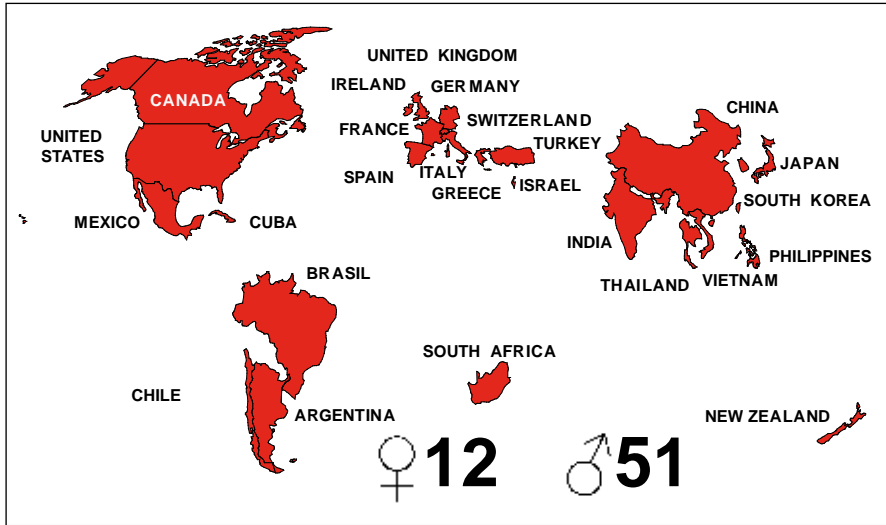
UNITED KINGDOM
IRELAND
GERMANY
CANADA
UNITED STATES
FRANCE
SWITZERLAND
TURKEY
CHINA
JAPAN
SPAIN
ITALY
GREECE
ISRAEL
SOUTH KOREA
MEXICO
CUBA
INDIA
PHILIPPINES
THAILAND
VIETNAM
BRASIL
SOUTH AFRICA
CHILE
ARGENTINA
NEW ZEALAND
♀12 ♂51